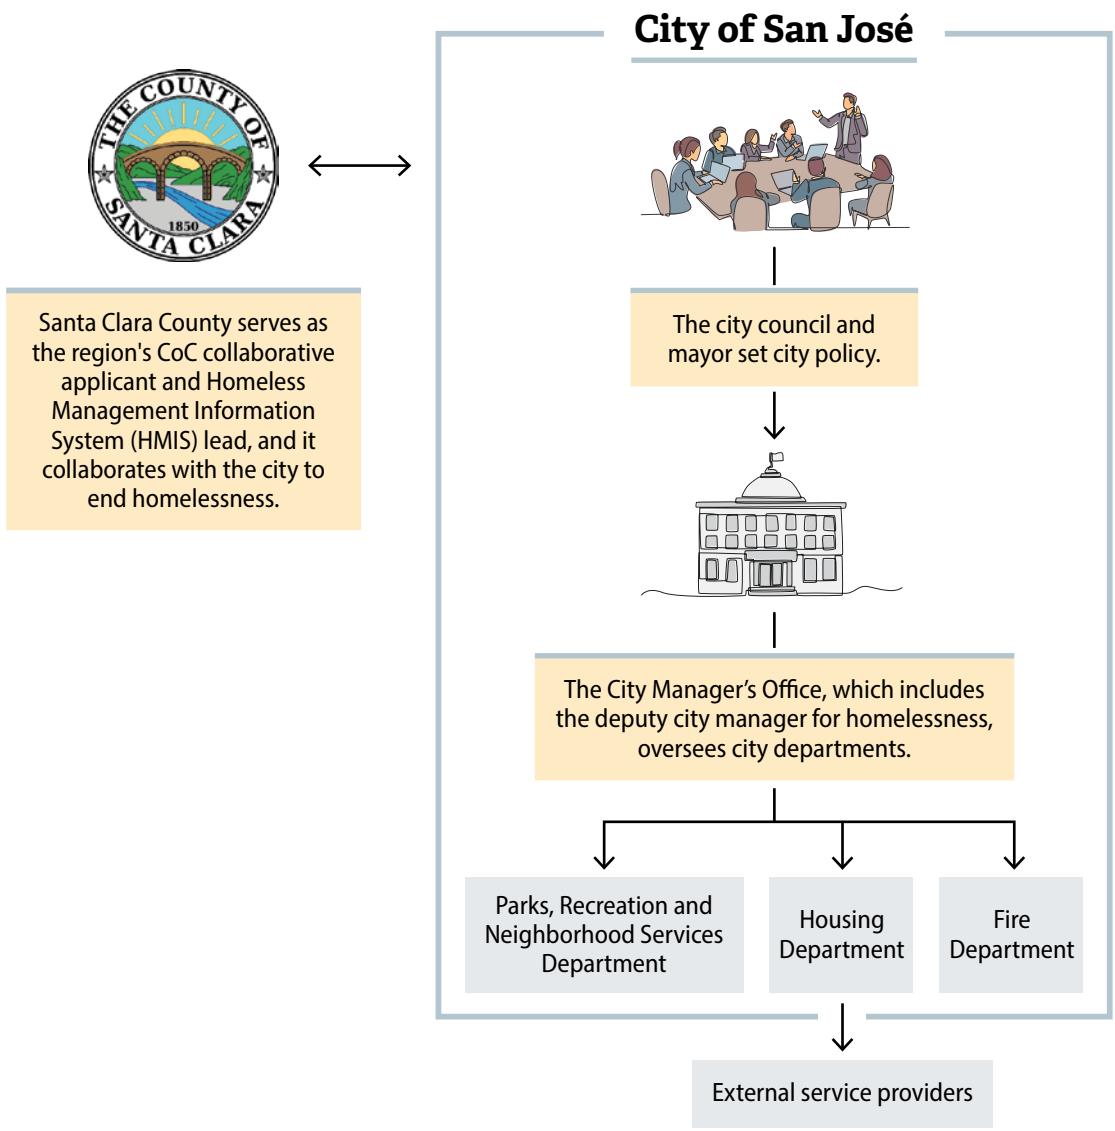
THE COUNTY OF SANTA CLARA
1850

Santa Clara County serves as the region's CoC collaborative applicant and Homeless Management Information System (HMIS) lead, and it collaborates with the city to end homelessness.

City of San José

The city council and mayor set city policy.

The City Manager's Office, which includes the deputy city manager for homelessness, oversees city departments.

Parks, Recreation and Neighborhood Services Department

Housing Department

Fire Department

External service providers